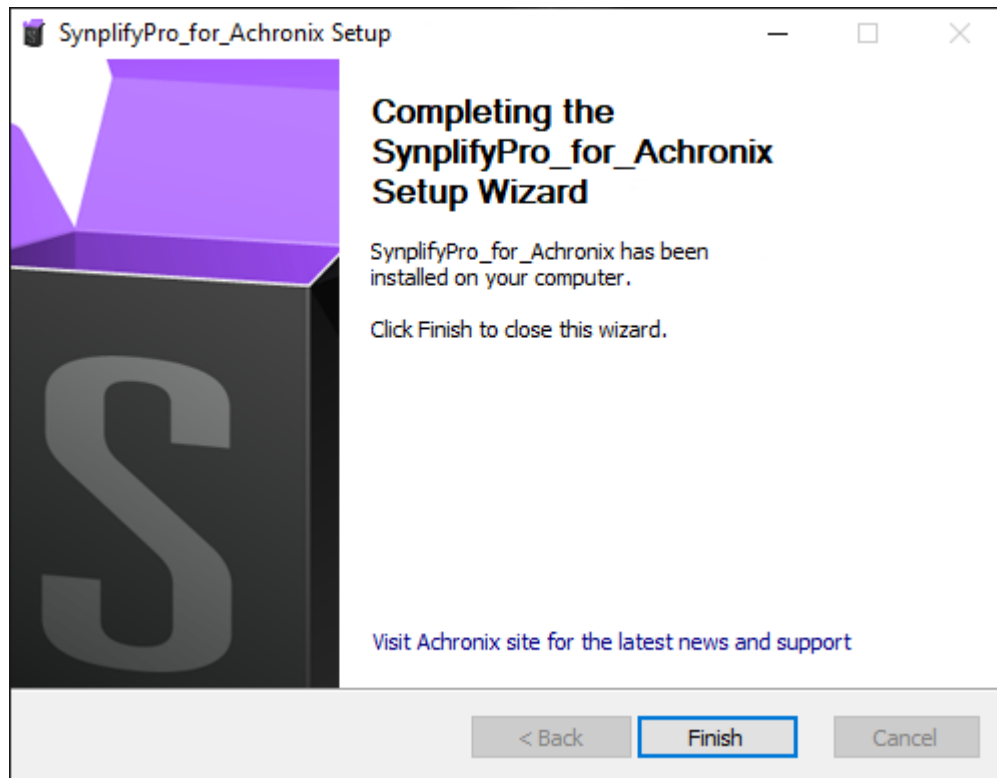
SynplifyPro_for_Achronix Setup

S

Completing the SynplifyPro_for_Achronix Setup Wizard

SynplifyPro_for_Achronix has been installed on your computer.

Click Finish to close this wizard.

Visit Achronix site for the latest news and support

< Back

Finish

Cancel